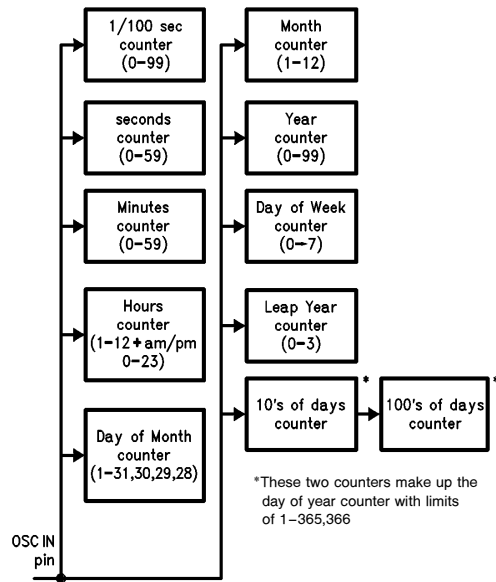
1/100 sec counter (0–99)

seconds counter (0–59)

Minutes counter (0–59)

Hours counter (1–12 + am/pm 0–23)

Day of Month counter (1–31,30,29,28)

Month counter (1–12)

Year counter (0–99)

Day of Week counter (0–7)

Leap Year counter (0–3)

10's of days counter *

100's of days counter *

*These two counters make up the day of year counter with limits of 1–365,366

OSC IN pin